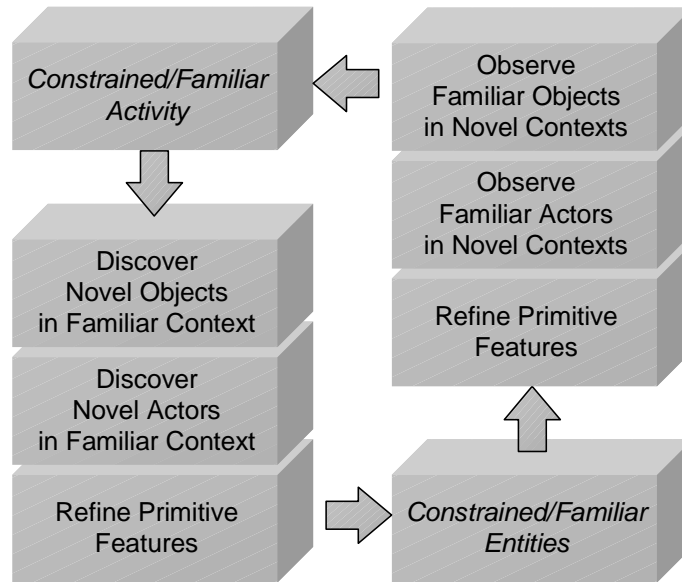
Constrained/Familiar Activity

Discover Novel Objects in Familiar Context

Discover Novel Actors in Familiar Context

Refine Primitive Features

Constrained/Familiar Entities

Refine Primitive Features

Observe Familiar Actors in Novel Contexts

Observe Familiar Objects in Novel Contexts